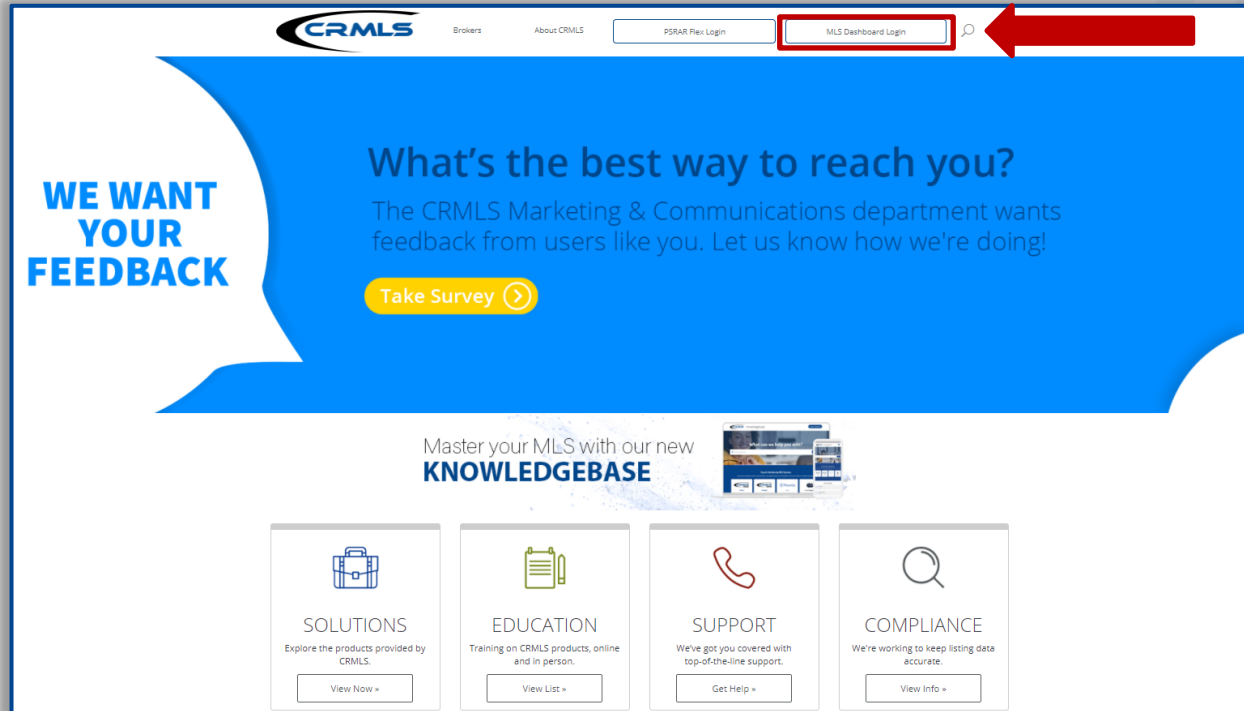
CRMLS

Brokers

About CRMLS

PSRAR Flex Login

MLS Dashboard Login

WE WANT YOUR FEEDBACK

What's the best way to reach you?

The CRMLS Marketing & Communications department wants feedback from users like you. Let us know how we're doing!

Take Survey

Master your MLS with our new KNOWLEDGEBASE

SOLUTIONS

Explore the products provided by CRMLS.

View Now »

EDUCATION

Training on CRMLS products, online and in person.

View List »

SUPPORT

We've got you covered with top-of-the-line support.

Get Help »

COMPLIANCE

We're working to keep listing data accurate.

View Info »